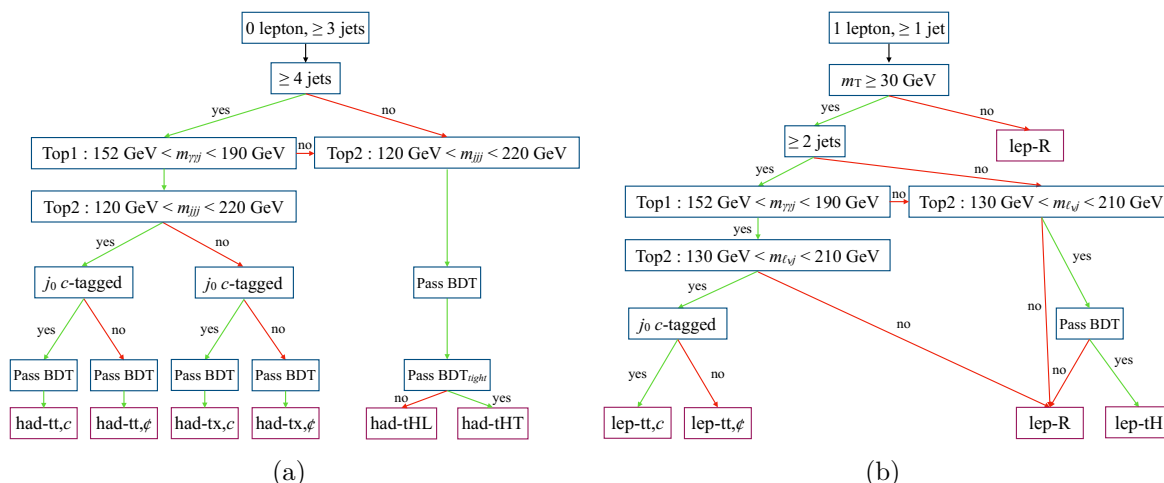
0 lepton, $\geq 3$ jets

$\geq 4$ jets

yes

no

Top1 : 152 GeV < $m_{\gamma j}$ < 190 GeV

no

Top2 : 120 GeV < $m_{jjj}$ < 220 GeV

Top2 : 120 GeV < $m_{jjj}$ < 220 GeV

yes

no

$j_0$ $c$-tagged

$j_0$ $c$-tagged

Pass BDT

yes

no

yes

no

Pass BDT

Pass BDT

Pass BDT

Pass BDT

Pass BDT$_{tight}$

no

yes

had-tt,$c$

had-tt,$\not{c}$

had-tx,$c$

had-tx,$\not{c}$

had-tHL

had-tHT

(a)

1 lepton, $\geq 1$ jet

$m_T \geq 30$ GeV

yes

no

$\geq 2$ jets

lep-R

yes

no

Top1 : 152 GeV < $m_{\gamma j}$ < 190 GeV

no

Top2 : 130 GeV < $m_{\ell\nu j}$ < 210 GeV

yes

Top2 : 130 GeV < $m_{\ell\nu j}$ < 210 GeV

yes

yes

no

$j_0$ $c$-tagged

no

Pass BDT

yes

no

no

yes

lep-tt,$c$

lep-tt,$\not{c}$

lep-R

lep-tH

(b)